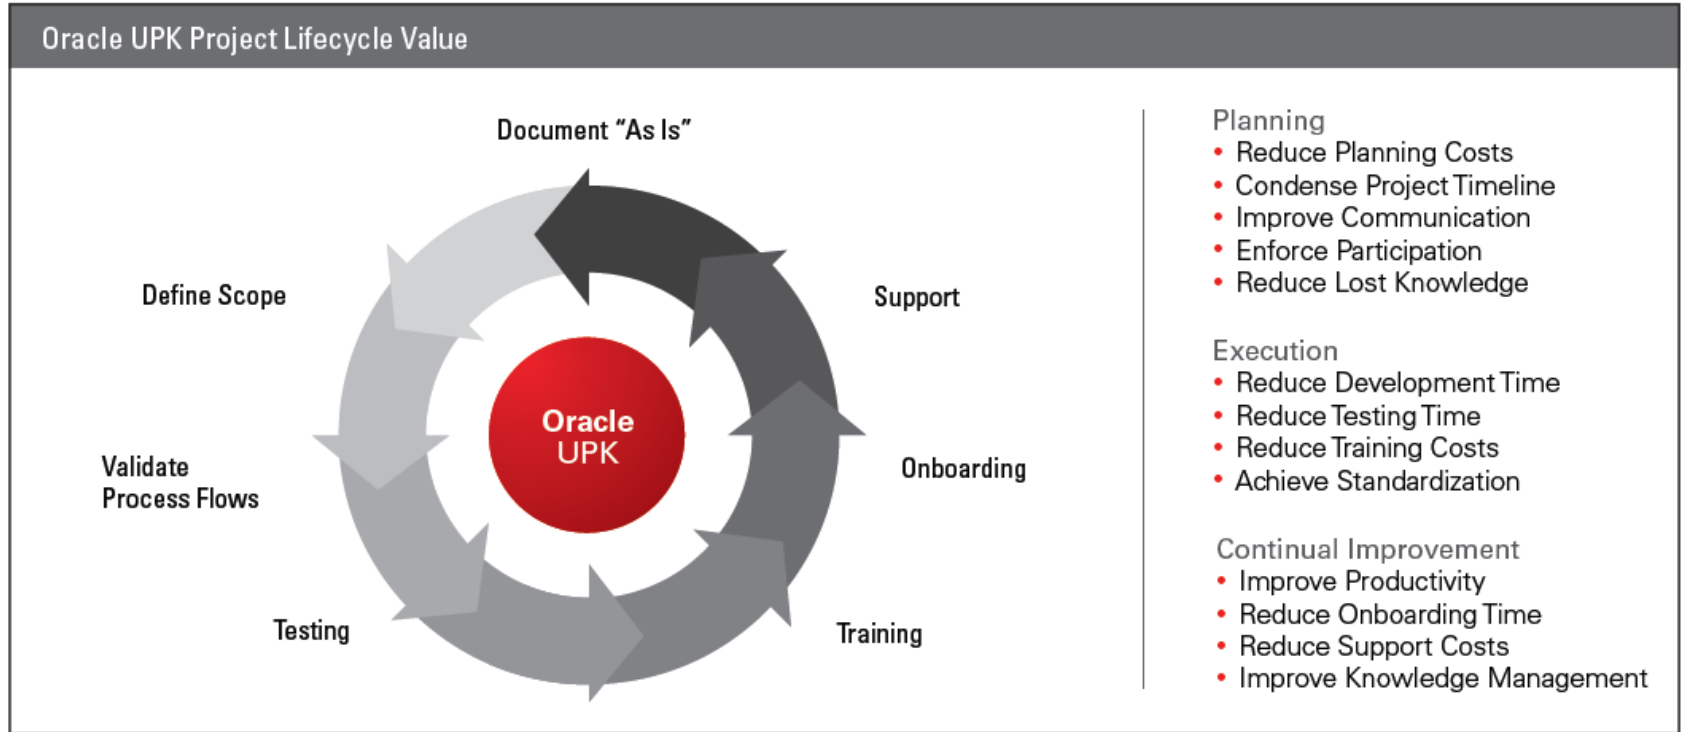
Oracle UPK Project Lifecycle Value

Document “As Is”

Define Scope

Support

Oracle UPK

Validate Process Flows

Onboarding

Testing

Training

Planning
• Reduce Planning Costs
• Condense Project Timeline
• Improve Communication
• Enforce Participation
• Reduce Lost Knowledge

Execution
• Reduce Development Time
• Reduce Testing Time
• Reduce Training Costs
• Achieve Standardization

Continual Improvement
• Improve Productivity
• Reduce Onboarding Time
• Reduce Support Costs
• Improve Knowledge Management